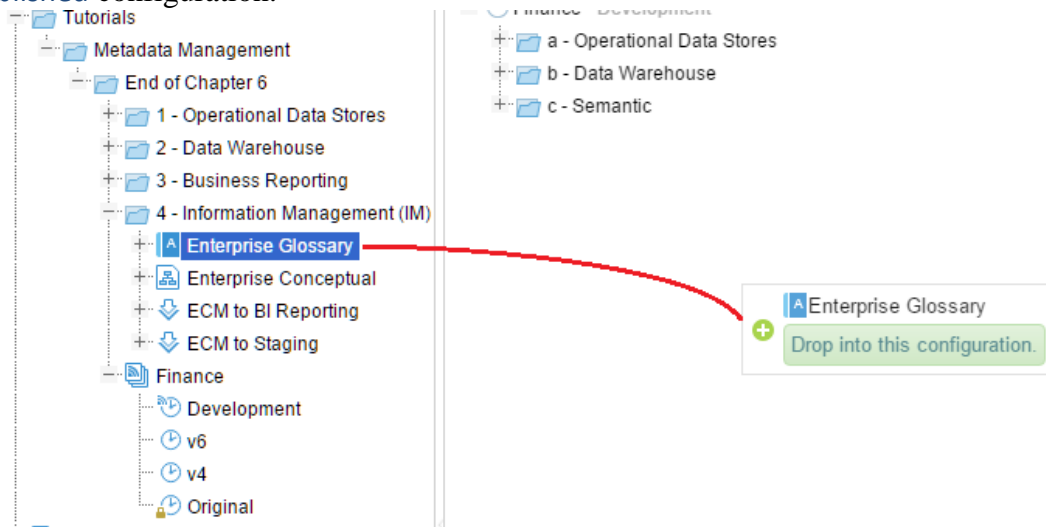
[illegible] configuration.

Tutorials
Metadata Management
End of Chapter 6
1 - Operational Data Stores
2 - Data Warehouse
3 - Business Reporting
4 - Information Management (IM)
Enterprise Glossary
Enterprise Conceptual
ECM to BI Reporting
ECM to Staging
Finance
Development
v6
v4
Original

Finance - Development
a - Operational Data Stores
b - Data Warehouse
c - Semantic

Enterprise Glossary
Drop into this configuration.